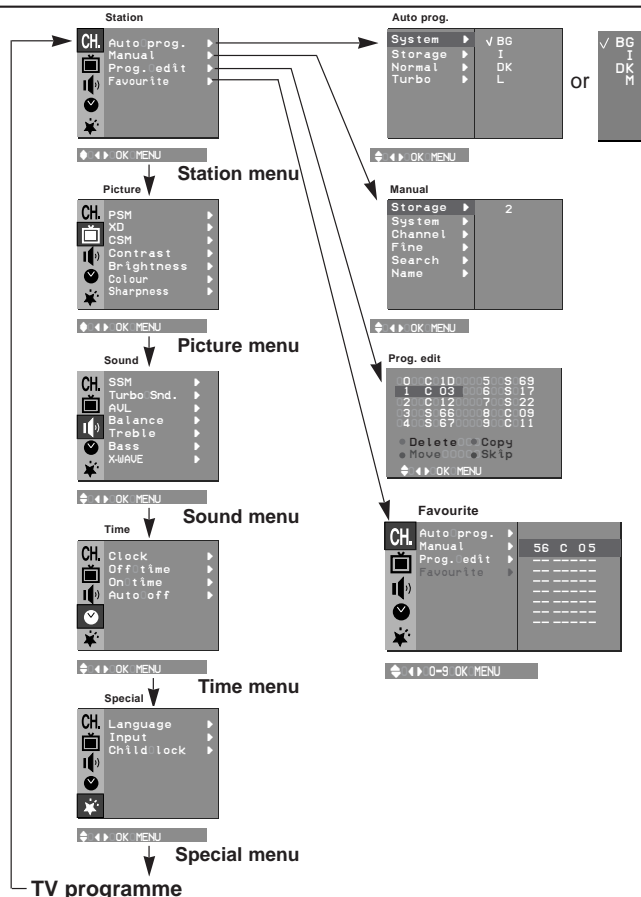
Station

CH.
Auto prog.
Manual
Prog. edit
Favourite

OK MENU

Station menu

Picture

CH.
PSM
XD
CSM
Contrast
Brightness
Colour
Sharpness

OK MENU

Picture menu

Sound

CH.
SSM
Turbo Snd.
AVL
Balance
Treble
Bass
X-WAVE

OK MENU

Sound menu

Time

CH.
Clock
Off time
On time
Auto off

OK MENU

Time menu

Special

CH.
Language
Input
Child lock

OK MENU

Special menu

TV programme

Auto prog.

System
Storage
Normal
Turbo

√ BG
I
DK
L

or

√ BG
I
DK
M

OK MENU

Manual

Storage
System
Channel
Fine
Search
Name

2

OK MENU

Prog. edit

| | | | | |
|---|---|---|---|---|
| 0 | C 1D | | 5 | S 69 |
| 1 | C 03 | | 6 | S 17 |
| 2 | C 12 | | 7 | S 22 |
| 3 | S 66 | | 8 | C 09 |
| 4 | S 67 | | 9 | C 11 |

Delete Copy
Move Skip

OK MENU

Favourite

CH.
Auto prog.
Manual
Prog. edit
Favourite

56 C 05
-- - ----
-- - ----
-- - ----
-- - ----
-- - ----
-- - ----
-- - ----

0-9 OK MENU